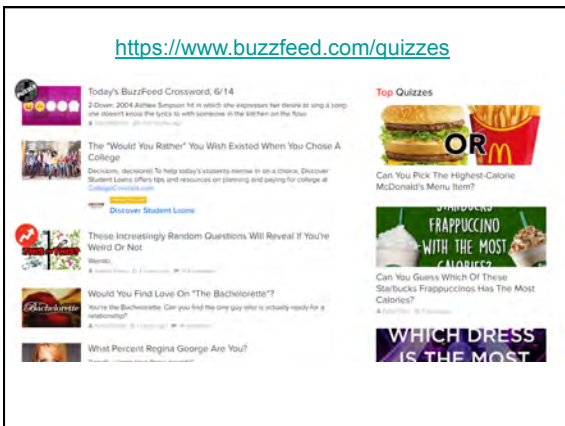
https://www.buzzfeed.com/quizzes

Today's BuzzFeed Crossword, 6/14

2-Down: 2004 Ashlee Simpson hit in which she expresses her desire to sing a song she doesn't know the lyrics to with someone in the kitchen on the floor

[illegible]

The "Would You Rather" You Wish Existed When You Chose A College

Decisions, decisions! To help today's students narrow in on a choice, Discover Student Loans offers tips and resources on planning and paying for college at CollegeCovered.com

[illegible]

Discover Student Loans

These Increasingly Random Questions Will Reveal If You're Weird Or Not

Weirdo.

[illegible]

Would You Find Love On "The Bachelorette"?

You're the Bachelorette. Can you find the one guy who is actually ready for a relationship?

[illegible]

What Percent Regina George Are You?

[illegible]

Top Quizzes

OR

Can You Pick The Highest-Calorie McDonald's Menu Item?

STARBUCKS FRAPPUCCINO WITH THE MOST CALORIES?

Can You Guess Which Of These Starbucks Frappuccinos Has The Most Calories?

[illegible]

WHICH DRESS IS THE MOST